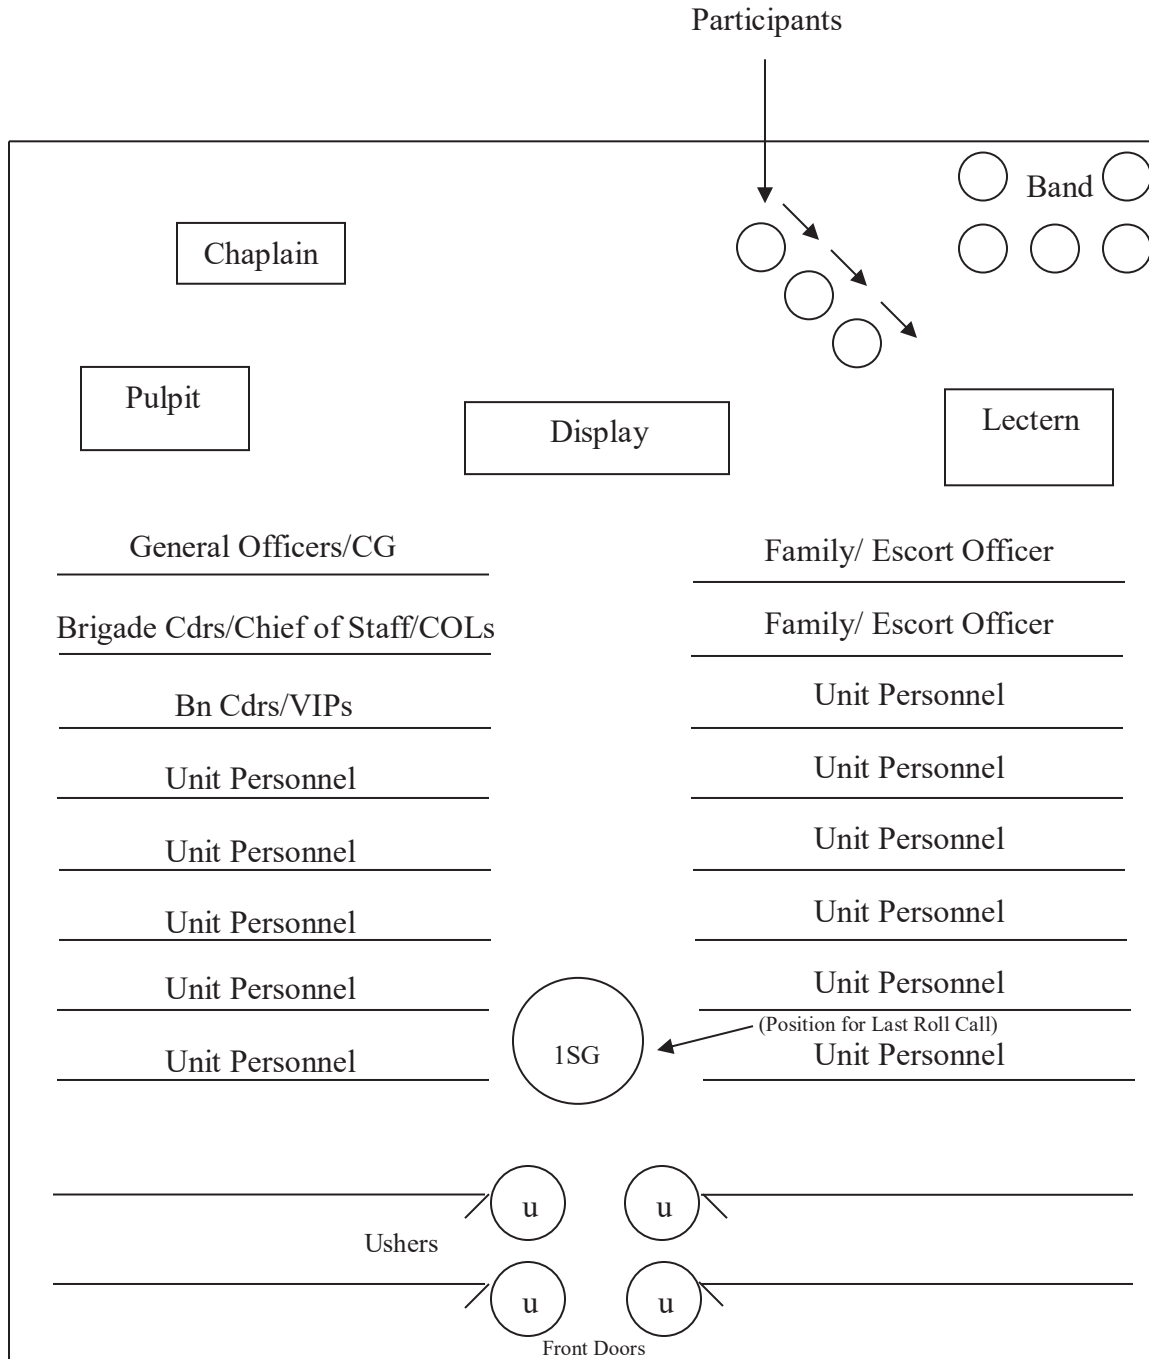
Participants

Band

Chaplain

Pulpit

Display

Lectern

General Officers/CG

Brigade Cdrs/Chief of Staff/COLs

Bn Cdrs/VIPs

Unit Personnel

Unit Personnel

Unit Personnel

Unit Personnel

Unit Personnel

Family/ Escort Officer

Family/ Escort Officer

Unit Personnel

Unit Personnel

Unit Personnel

Unit Personnel

Unit Personnel

1SG

(Position for Last Roll Call)

Unit Personnel

u

u

Ushers

u

u

Front Doors